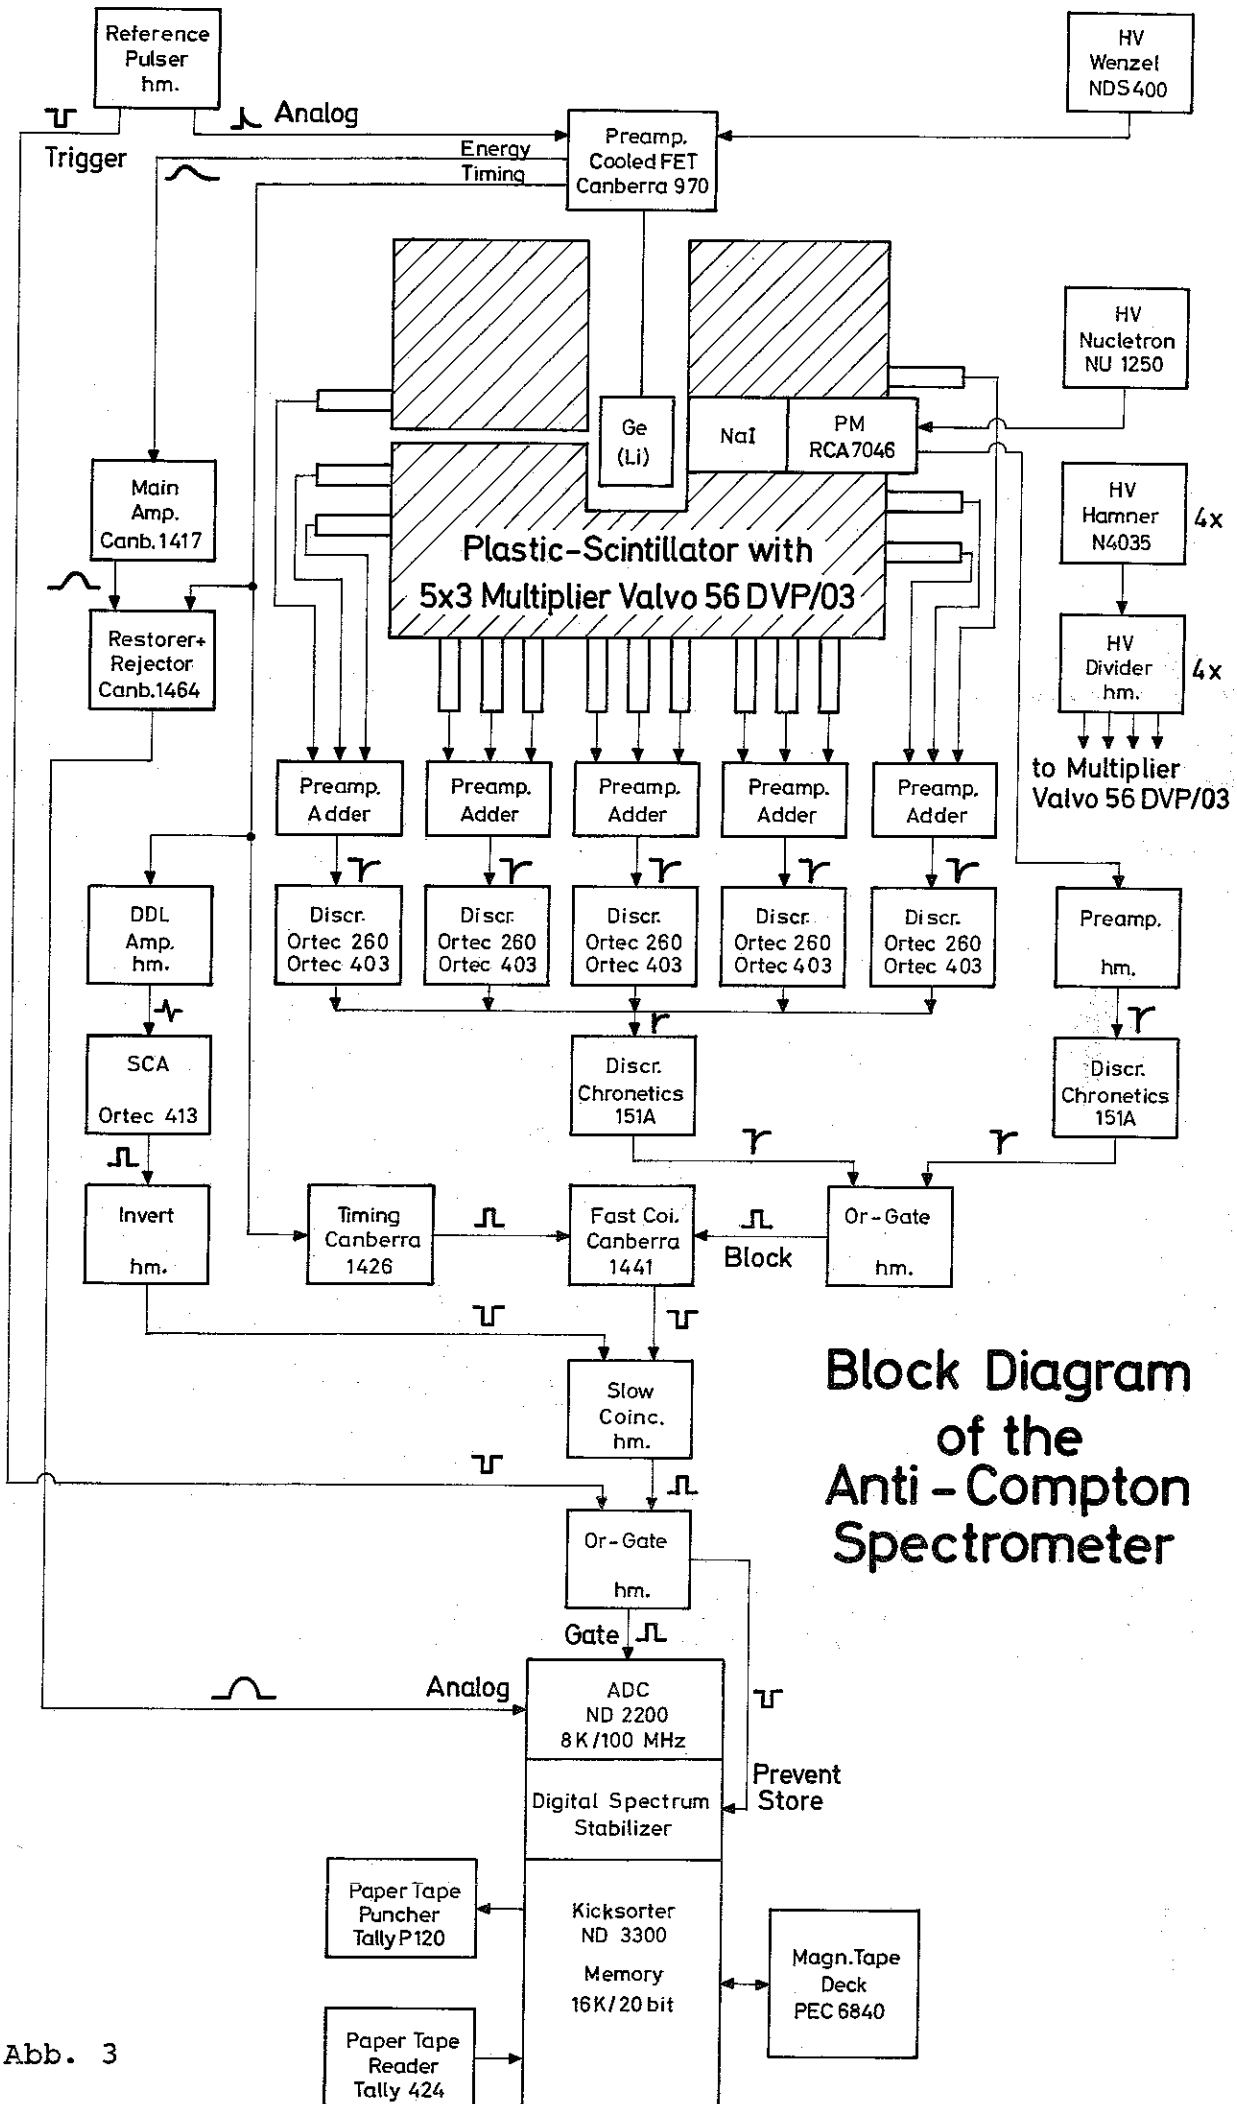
Reference Pulser hm.

Trigger

Analog

Energy

Timing

Preamp. Cooled FET Canberra 970

HV Wenzel NDS 400

HV Nucletron NU 1250

Ge (Li)

NaI

PM RCA 7046

Main Amp. Canb. 1417

Restorer+ Rejector Canb. 1464

Plastic-Scintillator with 5x3 Multiplier Valvo 56 DVP/03

HV Hamner N4035

4x

HV Divider hm.

4x

to Multiplier Valvo 56 DVP/03

Preamp. Adder

Preamp. Adder

Preamp. Adder

Preamp. Adder

Preamp. Adder

DDL Amp. hm.

Discr. Ortec 260 Ortec 403

Discr. Ortec 260 Ortec 403

Discr. Ortec 260 Ortec 403

Discr. Ortec 260 Ortec 403

Discr. Ortec 260 Ortec 403

Preamp. hm.

SCA Ortec 413

Discr. Chronetics 151A

Discr. Chronetics 151A

Invert hm.

Timing Canberra 1426

Fast Coi. Canberra 1441

Block

Or-Gate hm.

Slow Coinc. hm.

Block Diagram of the Anti-Compton Spectrometer

Or-Gate hm.

Gate

Analog

ADC ND 2200 8K/100 MHz

Digital Spectrum Stabilizer

Prevent Store

Paper Tape Puncher Tally P120

Kicksorter ND 3300 Memory 16K/20 bit

Magn. Tape Deck PEC 6840

Abb. 3

Paper Tape Reader Tally 424